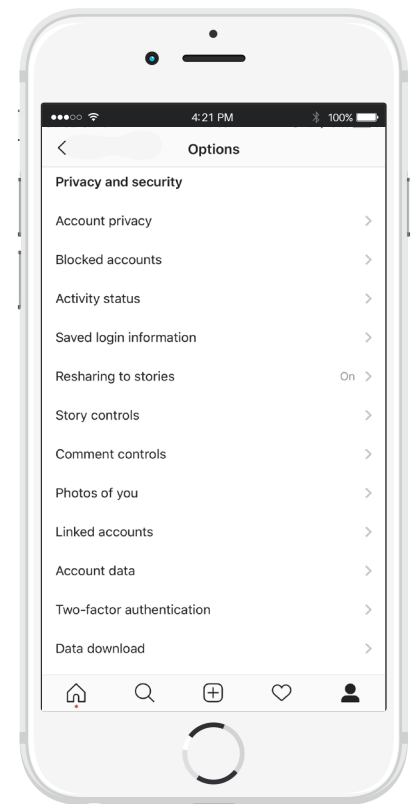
4:21 PM
100%
<
Options
Privacy and security
Account privacy
Blocked accounts
Activity status
Saved login information
Resharing to stories
On
Story controls
Comment controls
Photos of you
Linked accounts
Account data
Two-factor authentication
Data download